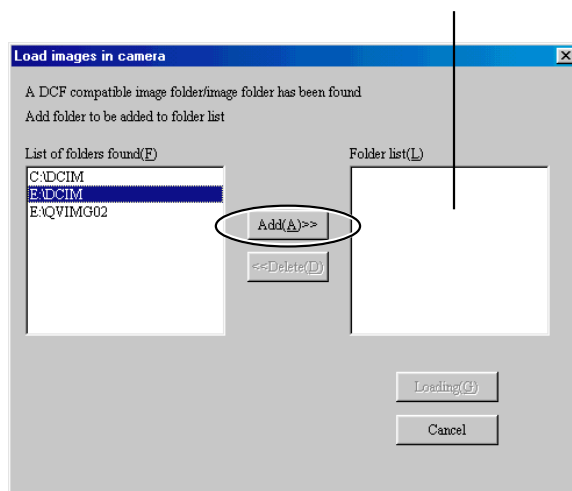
Load images in camera

A DCF compatible image folder/image folder has been found

Add folder to be added to folder list

List of folders found(F)

C:\DCIM
E:\DCIM
E:\QVIMG02

Folder list(L)

Add(A)>>

<<Delete(D)

Loading(G)

Cancel